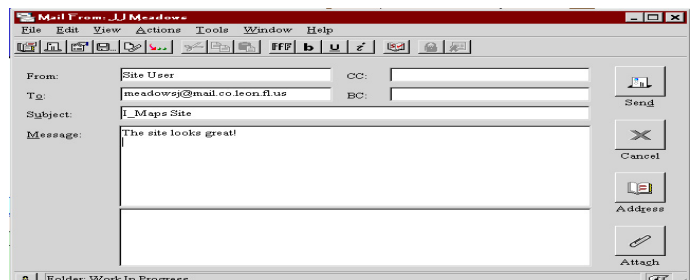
Mail From: JJ Meadows

File Edit View Actions Tools Window Help

FFF b u

From: Site User
CC:
To: meadowsj@mail.co.leon.fl.us
BC:
Subject: I_Maps Site
Message: The site looks great!

Send
Cancel
Address
Attach

Folder: Work In Progress